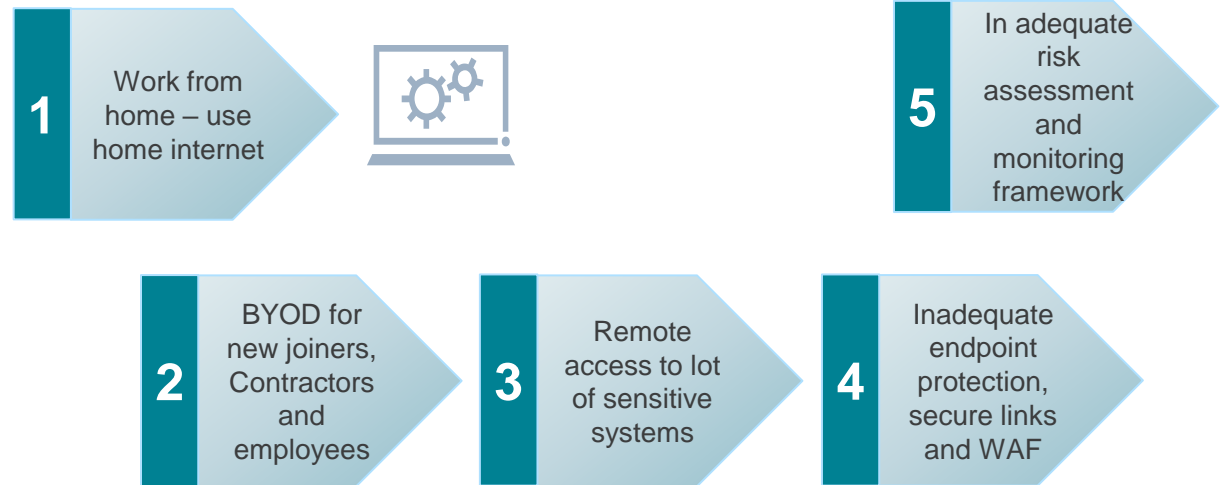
1
Work from home – use home internet

5
In adequate risk assessment and monitoring framework

2
BYOD for new joiners, Contractors and employees

3
Remote access to lot of sensitive systems

4
Inadequate endpoint protection, secure links and WAF